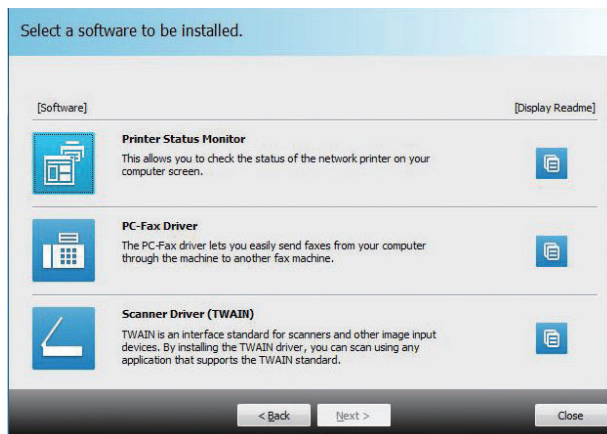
Select a software to be installed.

[Software]

[Display Readme]

Printer Status Monitor

This allows you to check the status of the network printer on your computer screen.

PC-Fax Driver

The PC-Fax driver lets you easily send faxes from your computer through the machine to another fax machine.

Scanner Driver (TWAIN)

TWAIN is an interface standard for scanners and other image input devices. By installing the TWAIN driver, you can scan using any application that supports the TWAIN standard.

< Back

Next >

Close